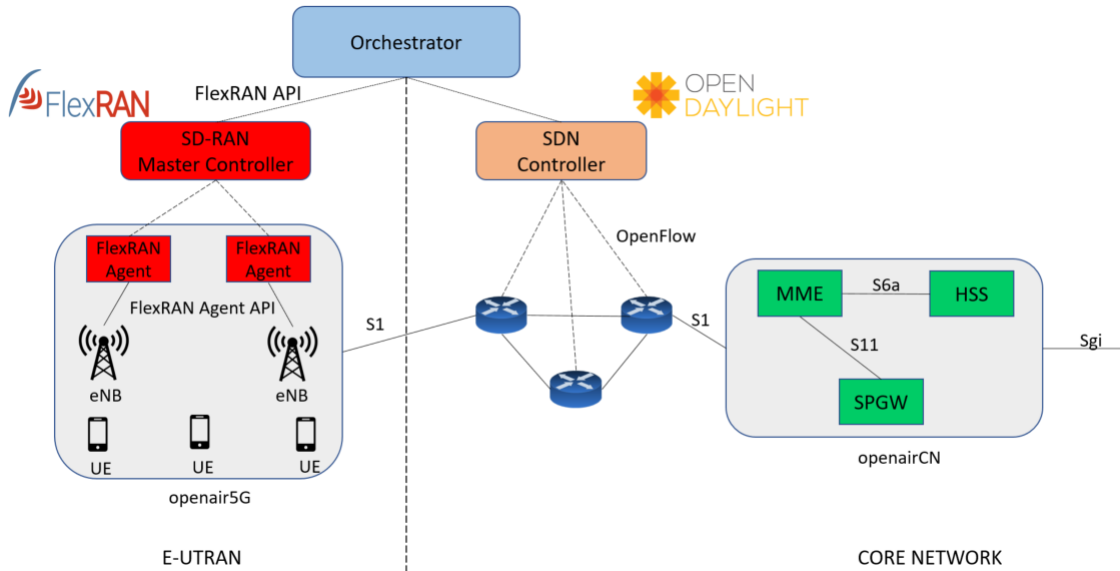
Orchestrator

FlexRAN

FlexRAN API

OPEN DAYLIGHT

SD-RAN Master Controller

SDN Controller

OpenFlow

FlexRAN Agent

FlexRAN Agent

FlexRAN Agent API

S1

S1

MME

S6a

HSS

S11

Sgi

SPGW

eNB

eNB

UE

UE

UE

openair5G

openairCN

E-UTRAN

CORE NETWORK